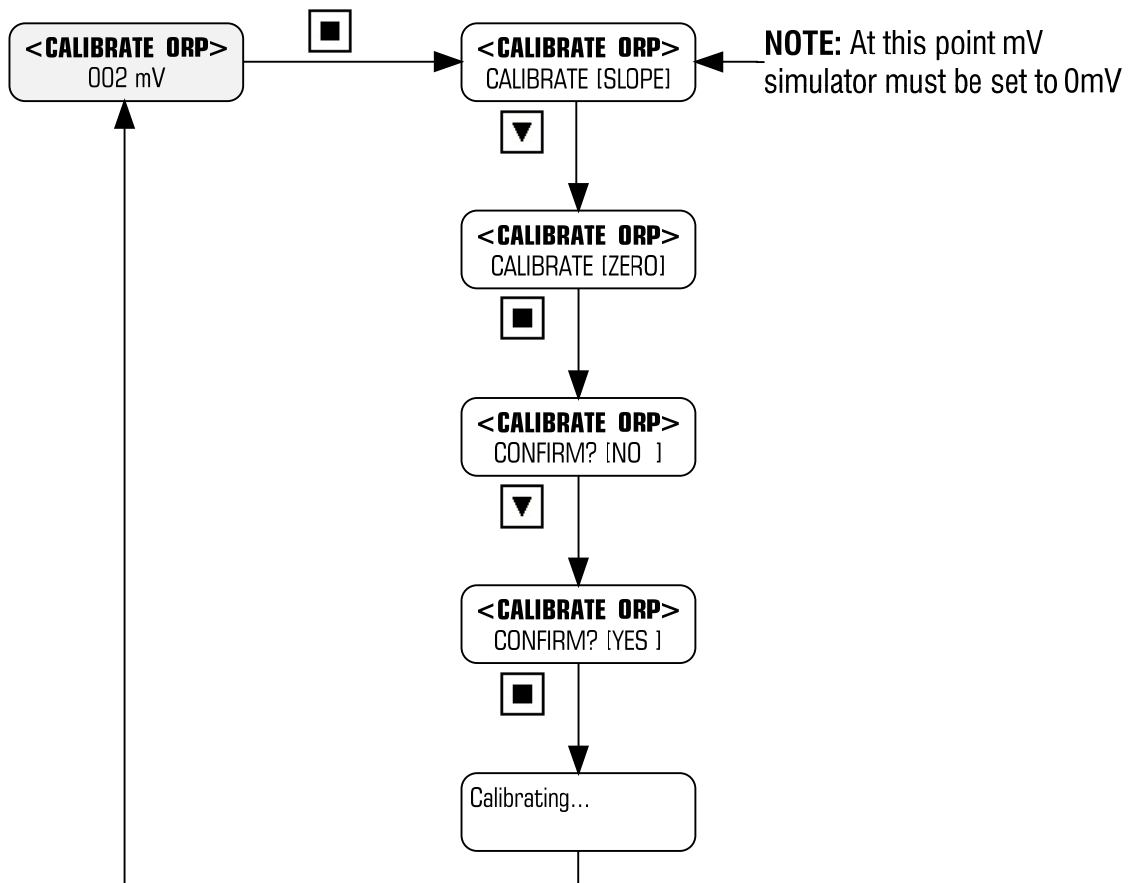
<CALIBRATE ORP>
002 mV

<CALIBRATE ORP>
CALIBRATE [SLOPE]

NOTE: At this point mV simulator must be set to 0mV

<CALIBRATE ORP>
CALIBRATE [ZERO]

<CALIBRATE ORP>
CONFIRM? [NO ]

<CALIBRATE ORP>
CONFIRM? [YES ]

Calibrating...